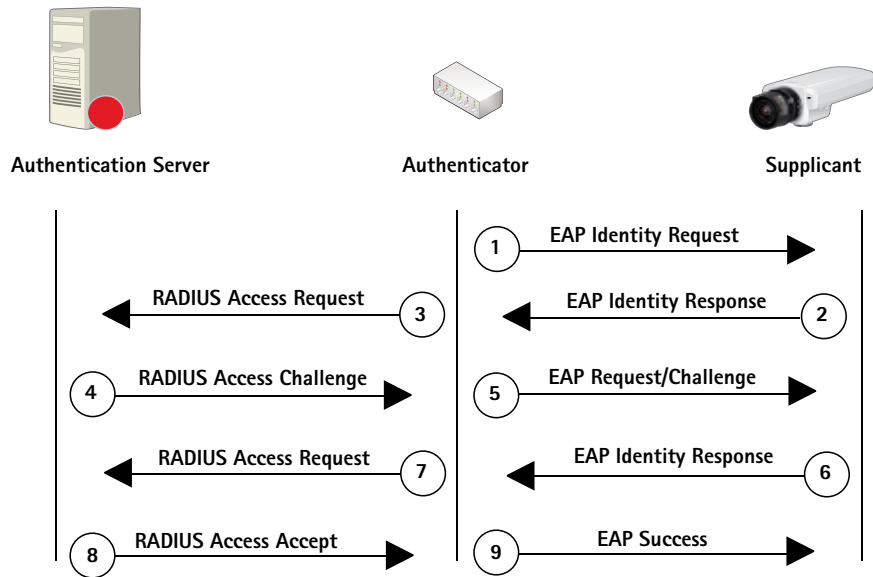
Authentication Server

Authenticator

Supplicant

1 EAP Identity Request

3 RADIUS Access Request

2 EAP Identity Response

4 RADIUS Access Challenge

5 EAP Request/Challenge

7 RADIUS Access Request

6 EAP Identity Response

8 RADIUS Access Accept

9 EAP Success